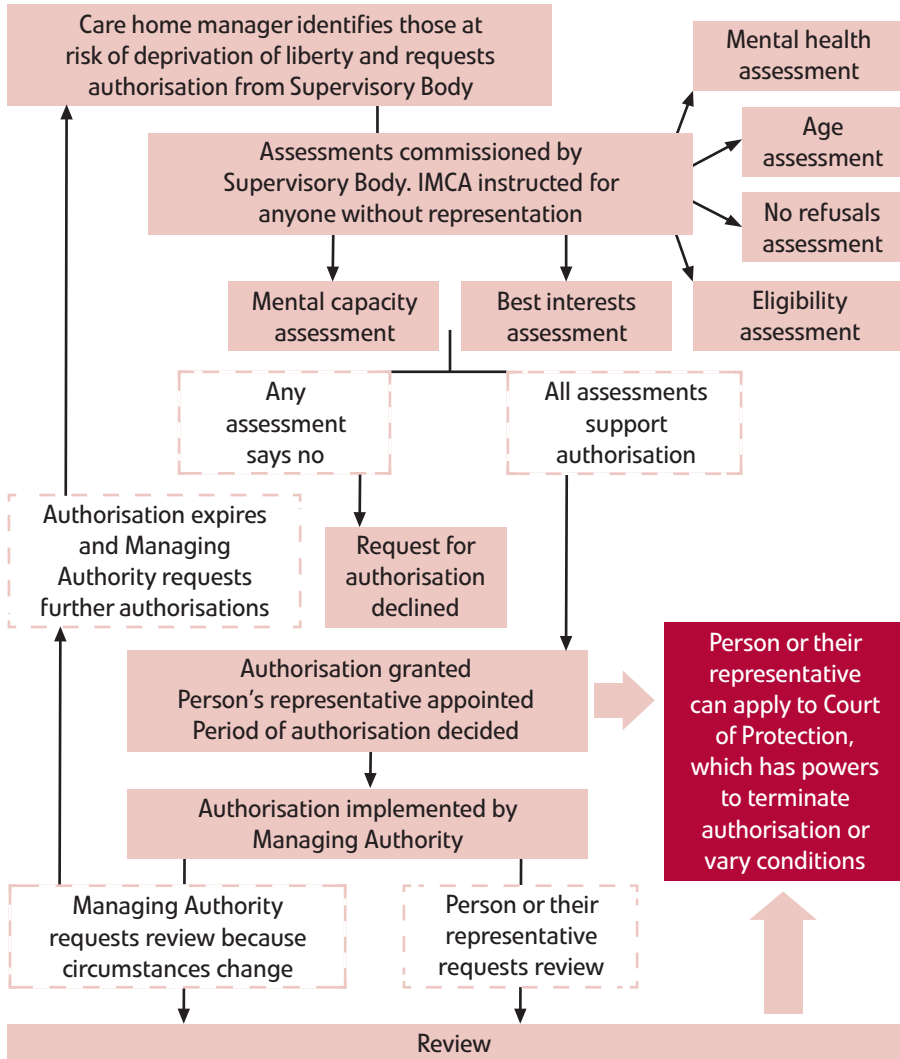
Care home manager identifies those at risk of deprivation of liberty and requests authorisation from Supervisory Body

Mental health assessment

Assessments commissioned by Supervisory Body. IMCA instructed for anyone without representation

Age assessment

No refusals assessment

Mental capacity assessment

Best interests assessment

Eligibility assessment

Any assessment says no

All assessments support authorisation

Authorisation expires and Managing Authority requests further authorisations

Request for authorisation declined

Authorisation granted
Person's representative appointed
Period of authorisation decided

Person or their representative can apply to Court of Protection, which has powers to terminate authorisation or vary conditions

Authorisation implemented by Managing Authority

Managing Authority requests review because circumstances change

Person or their representative requests review

Review